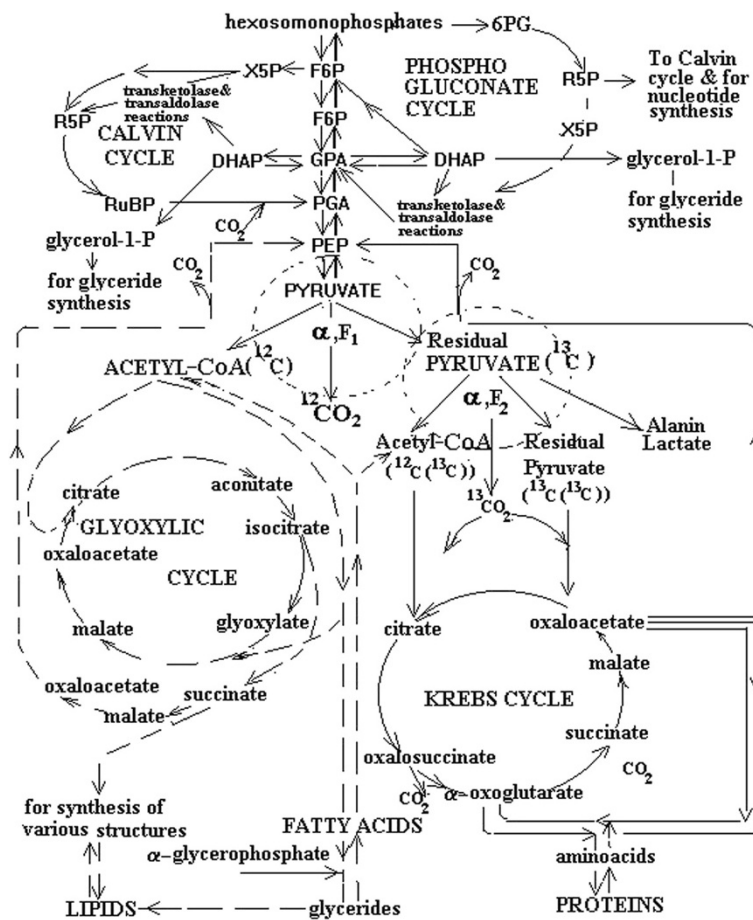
hexosomonophosphates → 6PG

X5P F6P PHOSPHO GLUCONATE CYCLE R5P To Calvin cycle & for nucleotide synthesis

transketolase& transaldolase reactions

R5P CALVIN CYCLE F6P X5P

DHAP GPA DHAP glycerol-1-P

for glyceride synthesis

RuBP PGA transketolase& transaldolase reactions

glycerol-1-P $CO_2$ PEP

for glyceride synthesis $CO_2$ $CO_2$

PYRUVATE

$\alpha, F_1$ Residual PYRUVATE ($^{13}C$)

ACETYL-CoA($^{12}C$)

$^{12}CO_2$ $\alpha, F_2$

Acetyl-CoA ($^{12}C(^{13}C)$) Residual Pyruvate ($^{13}C(^{13}C)$) Alanin Lactate

$^{13}CO_2$

citrate aconitate

GLYOXYLIC isocitrate

oxaloacetate

CYCLE

malate glyoxylate citrate oxaloacetate

malate

KREBS CYCLE

oxaloacetate succinate

malate succinate

oxalosuccinate $CO_2$

$CO_2$ $\alpha$-oxoglutarate

for synthesis of various structures FATTY ACIDS

$\alpha$-glycerophosphate aminoacids

LIPIDS glycerides PROTEINS